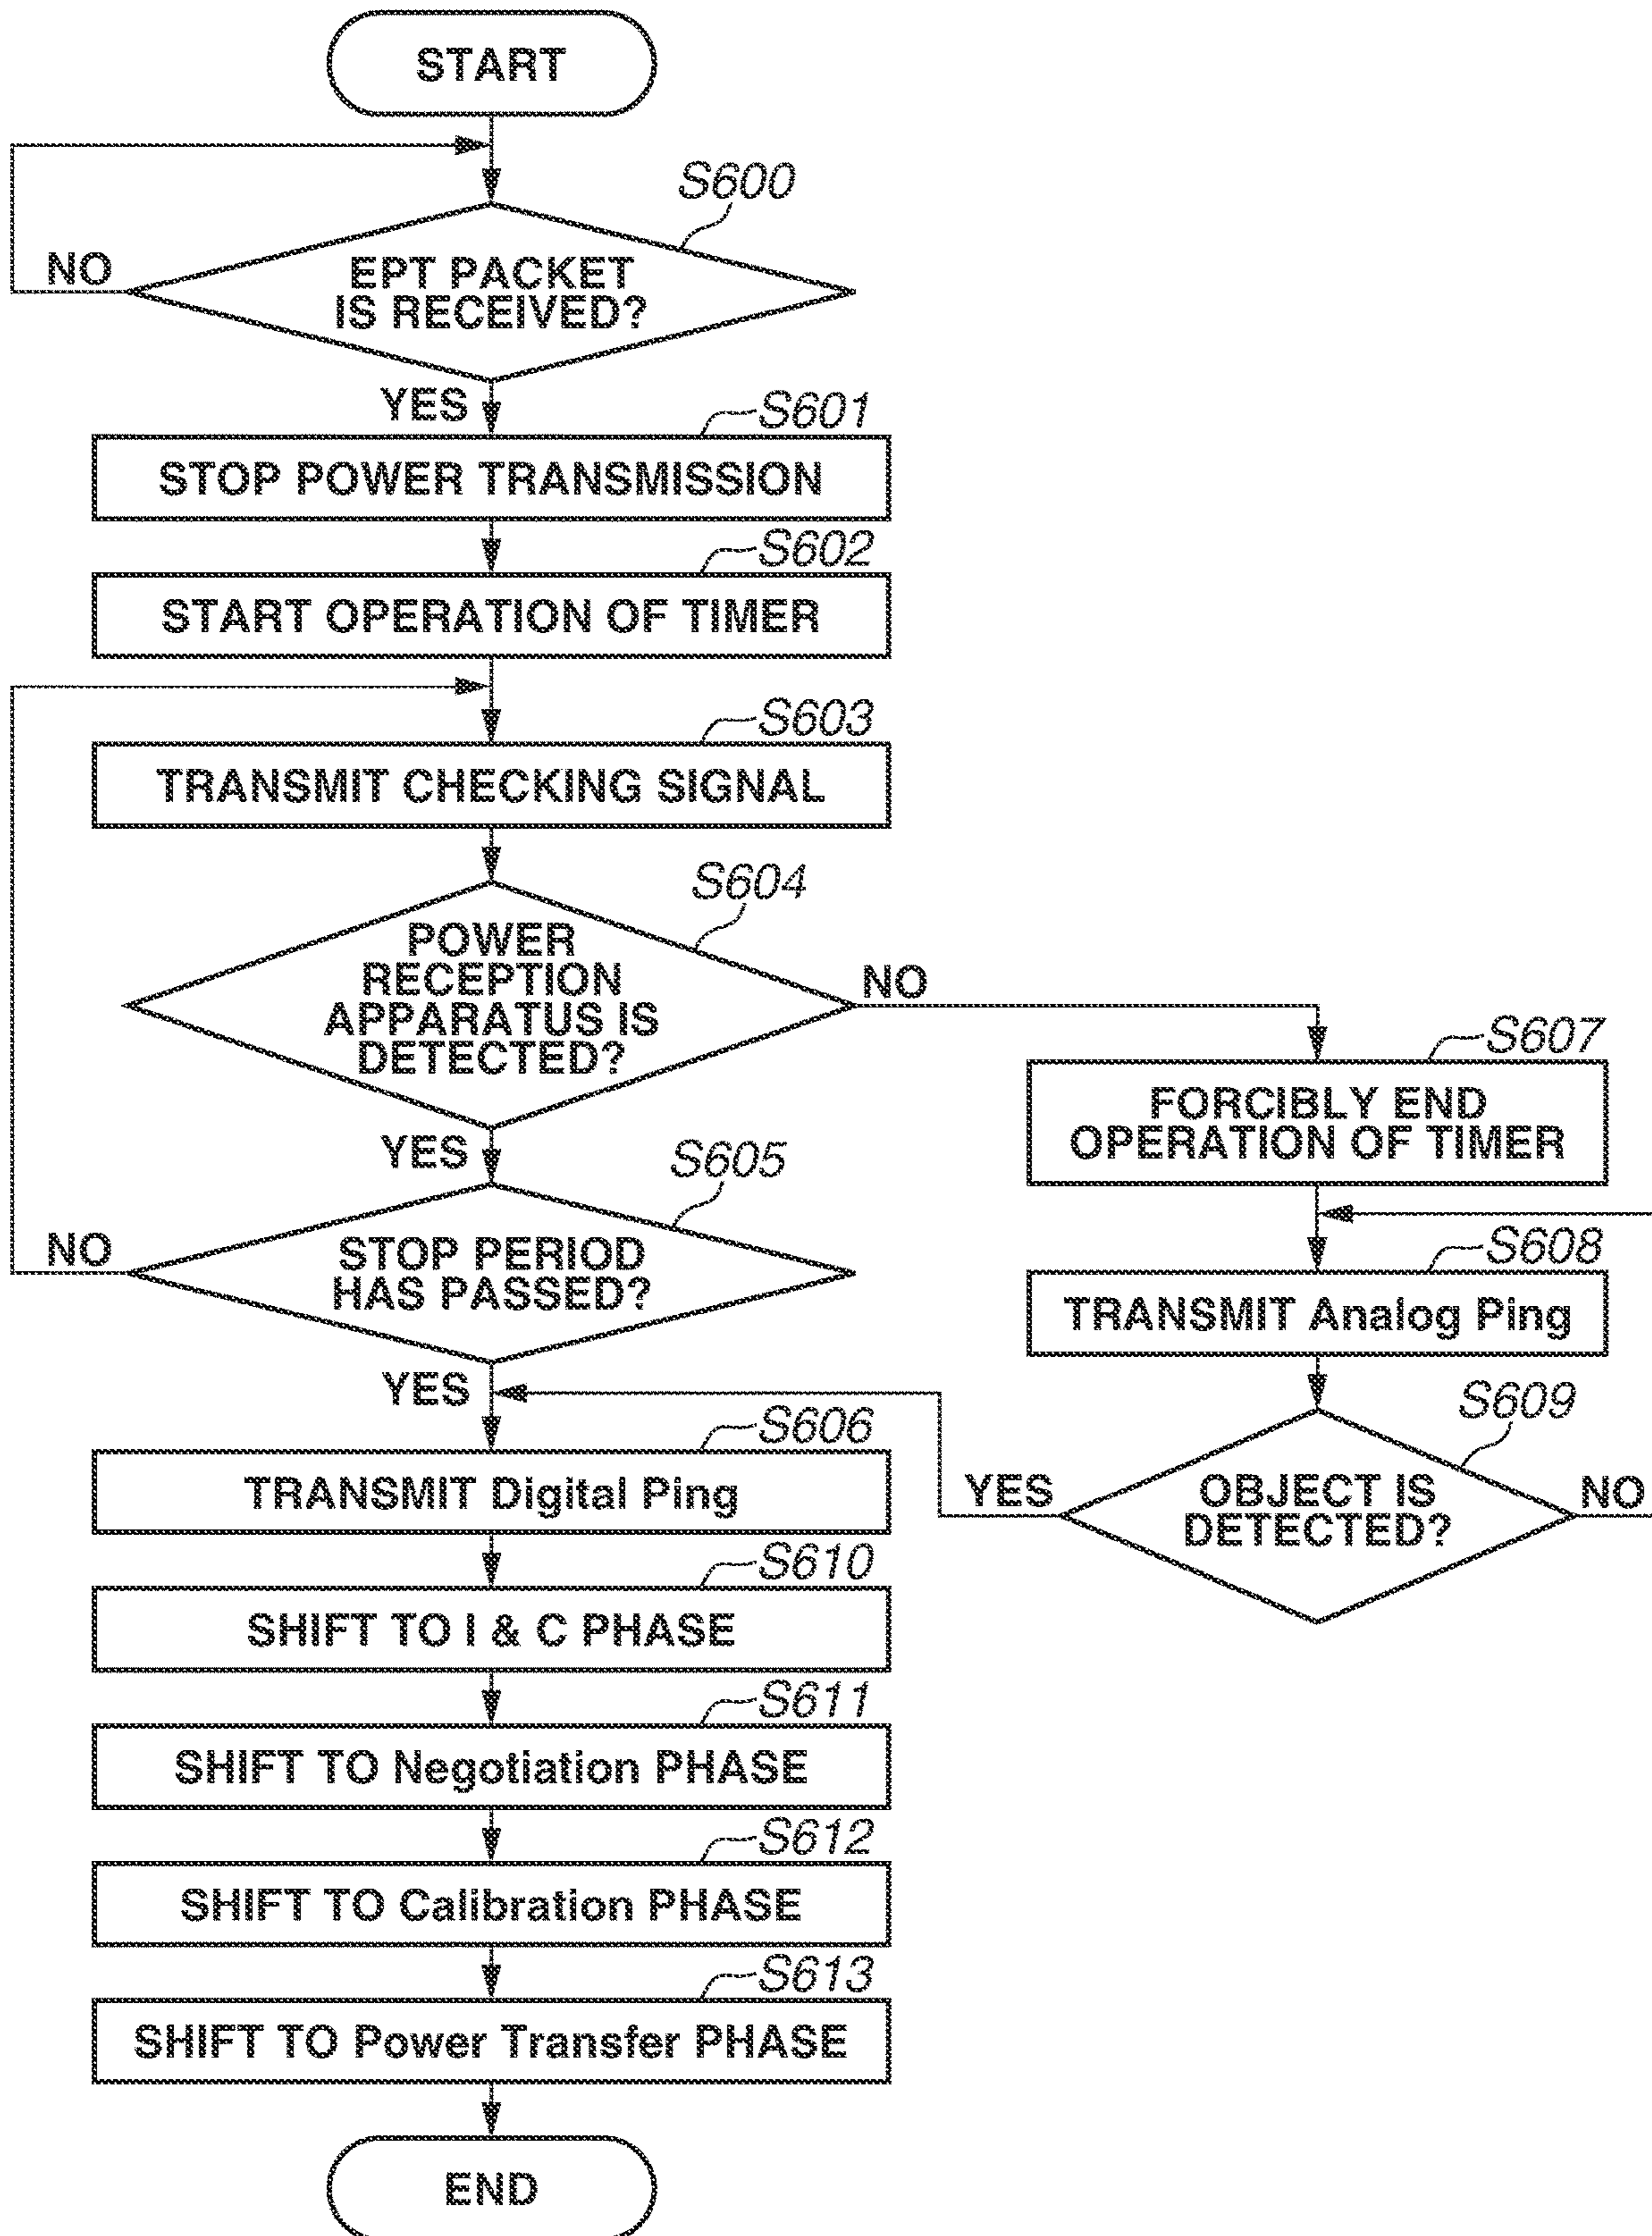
START

S600

NO

EPT PACKET IS RECEIVED?

YES

S601

STOP POWER TRANSMISSION

S602

START OPERATION OF TIMER

S603

TRANSMIT CHECKING SIGNAL

S604

POWER RECEPTION APPARATUS IS DETECTED?

NO

S607

FORCIBLY END OPERATION OF TIMER

YES

S605

NO

STOP PERIOD HAS PASSED?

S608

TRANSMIT Analog Ping

YES

S609

S606

TRANSMIT Digital Ping

YES

OBJECT IS DETECTED?

NO

S610

SHIFT TO I & C PHASE

S611

SHIFT TO Negotiation PHASE

S612

SHIFT TO Calibration PHASE

S613

SHIFT TO Power Transfer PHASE

END